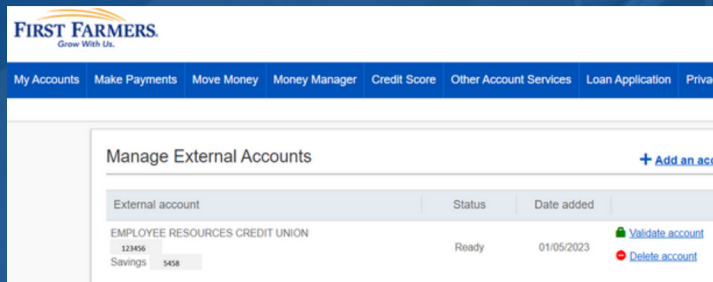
FIRST FARMERS.
Grow With Us.

My Accounts | Make Payments | Move Money | Money Manager | Credit Score | Other Account Services | Loan Application | Privac

Manage External Accounts

+ Add an acc

| External account | Status | Date added | |
|---|---|---|---|
| EMPLOYEE RESOURCES CREDIT UNION 123456 Savings 5458 | Ready | 01/05/2023 | Validate account Delete account |